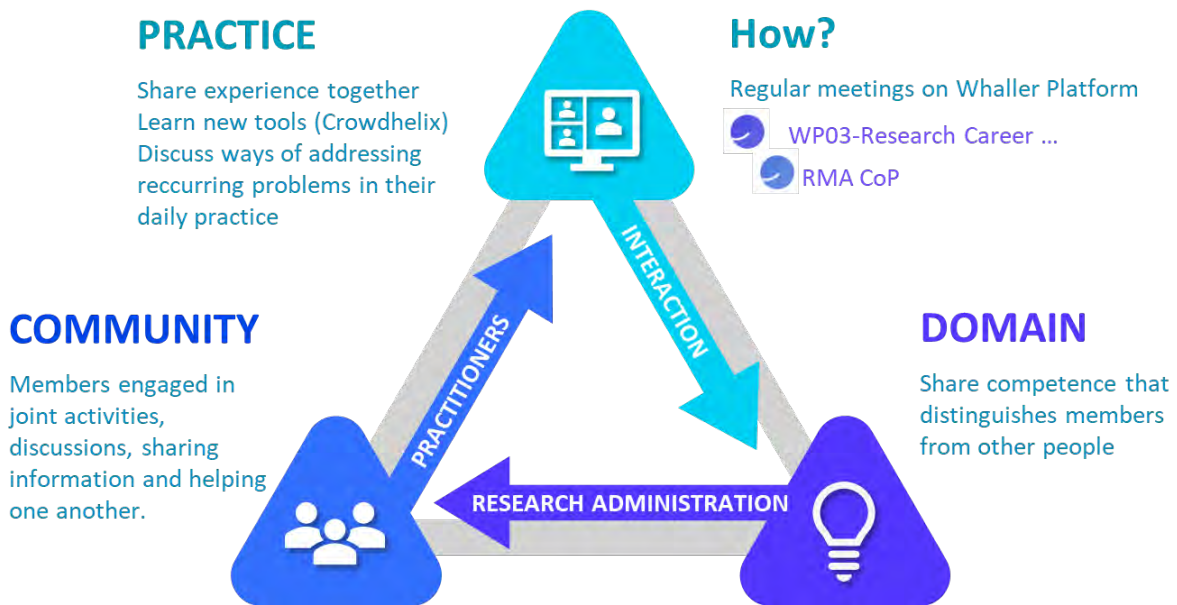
PRACTICE

Share experience together
Learn new tools (Crowdhelix)
Discuss ways of addressing reccurring problems in their daily practice

How?

Regular meetings on Whaller Platform

WP03-Research Career ...

RMA CoP

INTERACTION

PRACTITIONERS

COMMUNITY

Members engaged in joint activities, discussions, sharing information and helping one another.

DOMAIN

Share competence that distinguishes members from other people

RESEARCH ADMINISTRATION